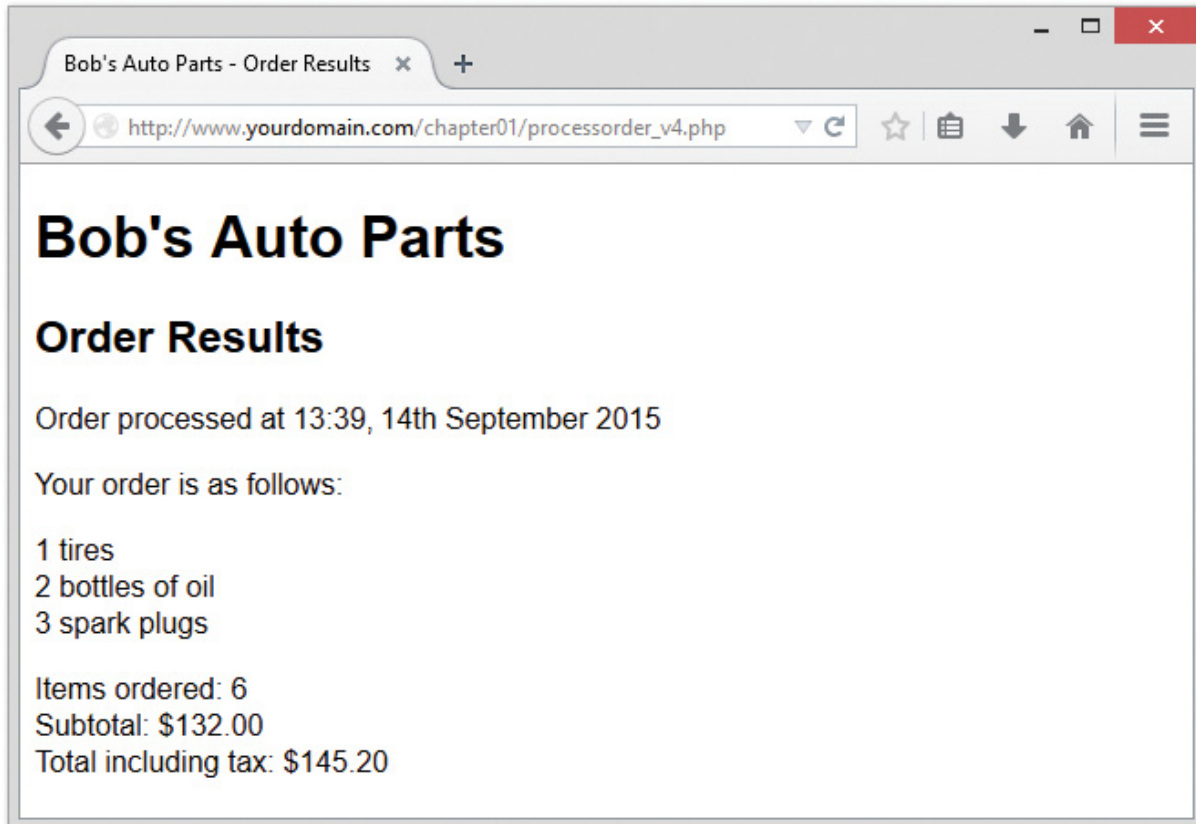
Bob's Auto Parts - Order Results ×

http://www.yourdomain.com/chapter01/processorder_v4.php

# Bob's Auto Parts

## Order Results

Order processed at 13:39, 14th September 2015

Your order is as follows:

1 tires
2 bottles of oil
3 spark plugs

Items ordered: 6
Subtotal: $132.00
Total including tax: $145.20